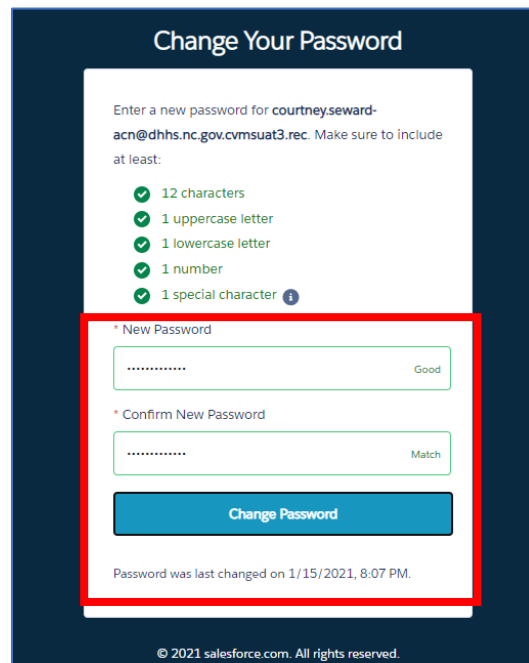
Change Your Password

Enter a new password for courtney.seward-acn@dhhs.nc.gov.cvmsuat3.rec. Make sure to include at least:

12 characters
1 uppercase letter
1 lowercase letter
1 number
1 special character

* New Password
••••••••••••• Good

* Confirm New Password
••••••••••••• Match

Change Password

Password was last changed on 1/15/2021, 8:07 PM.

© 2021 salesforce.com. All rights reserved.